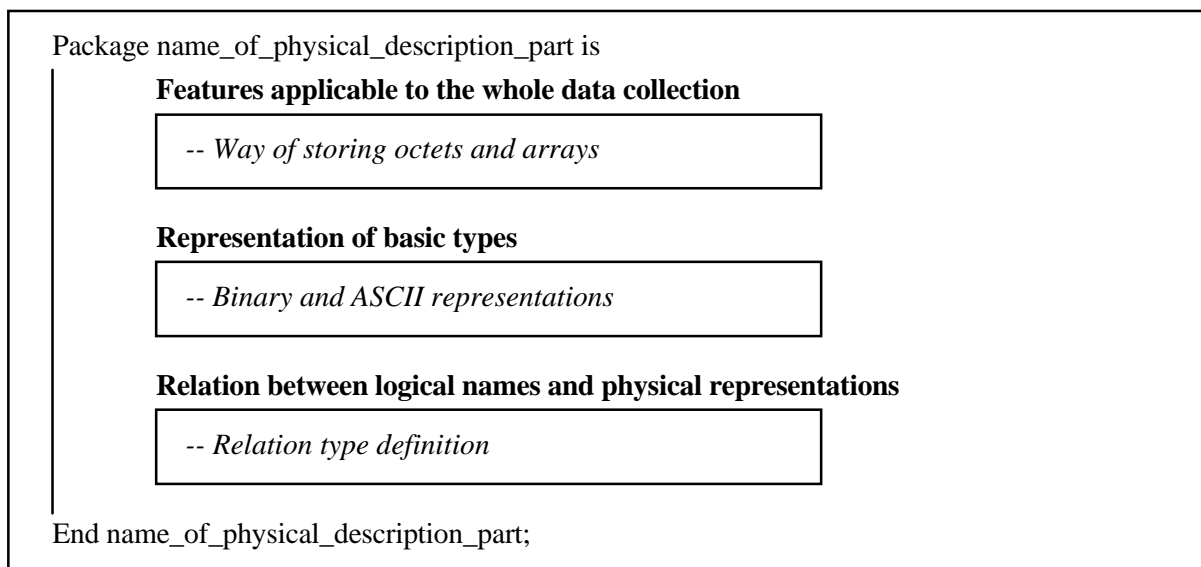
Package name_of_physical_description_part is

**Features applicable to the whole data collection**

*-- Way of storing octets and arrays*

**Representation of basic types**

*-- Binary and ASCII representations*

**Relation between logical names and physical representations**

*-- Relation type definition*

End name_of_physical_description_part;